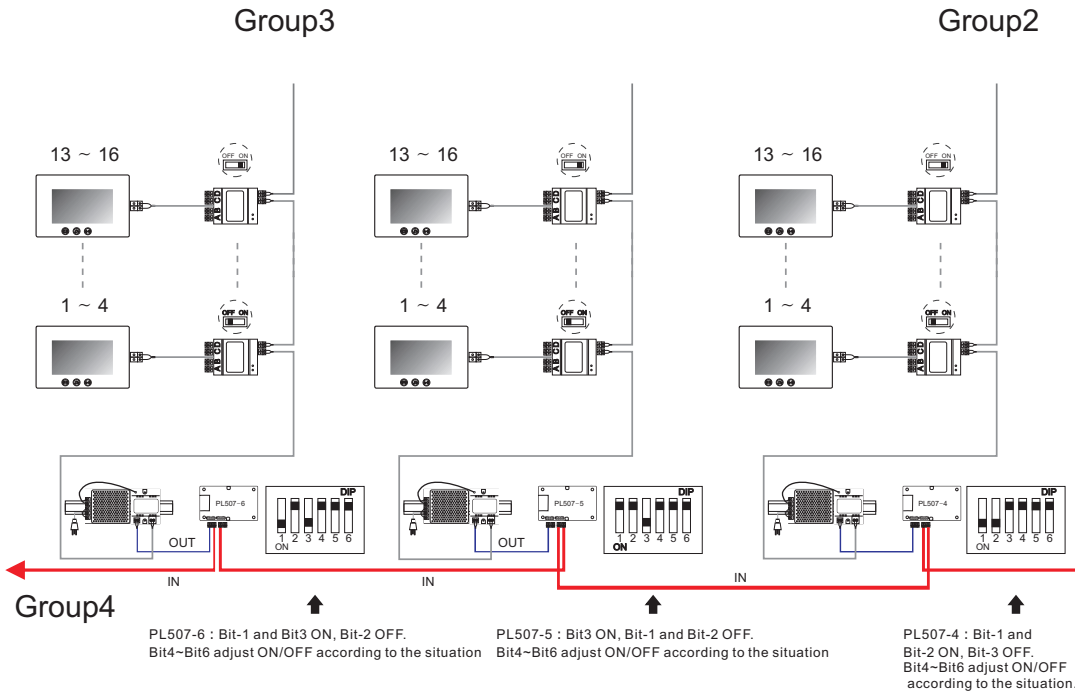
Group3

Group2

13 ~ 16

OFF ON

13 ~ 16

OFF ON

13 ~ 16

OFF ON

A B C D

A B C D

A B C D

1 ~ 4

OFF ON

1 ~ 4

OFF ON

1 ~ 4

OFF ON

A B C D

A B C D

A B C D

PL507-6

DIP

1 2 3 4 5 6
ON

PL507-5

DIP

1 2 3 4 5 6
ON

PL507-4

DIP

1 2 3 4 5 6
ON

OUT

OUT

IN

IN

IN

Group4

PL507-6：Bit-1 and Bit3 ON, Bit-2 OFF.
Bit4~Bit6 adjust ON/OFF according to the situation

PL507-5：Bit3 ON, Bit-1 and Bit-2 OFF.
Bit4~Bit6 adjust ON/OFF according to the situation

PL507-4：Bit-1 and Bit-2 ON, Bit-3 OFF.
Bit4~Bit6 adjust ON/OFF according to the situation.